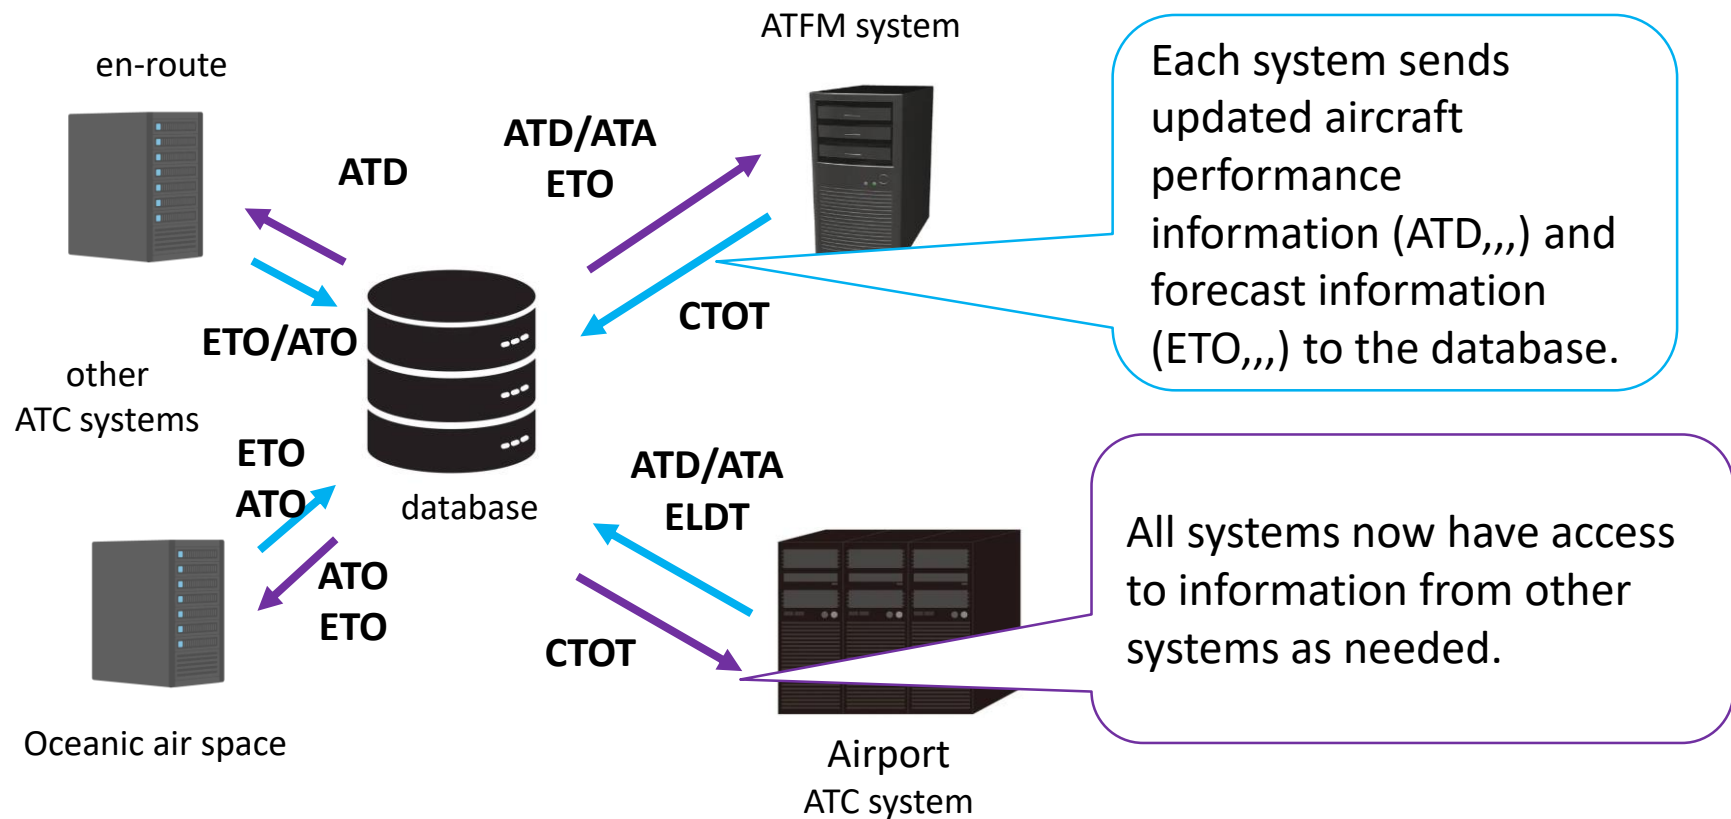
en-route

ATD

ATD/ATA
ETO

ATFM system

Each system sends updated aircraft performance information (ATD,,,) and forecast information (ETO,,,) to the database.

ETO/ATO

CTOT

other
ATC systems

ETO
ATO

database

ATD/ATA
ELDT

ATO
ETO

All systems now have access to information from other systems as needed.

CTOT

Oceanic air space

Airport
ATC system